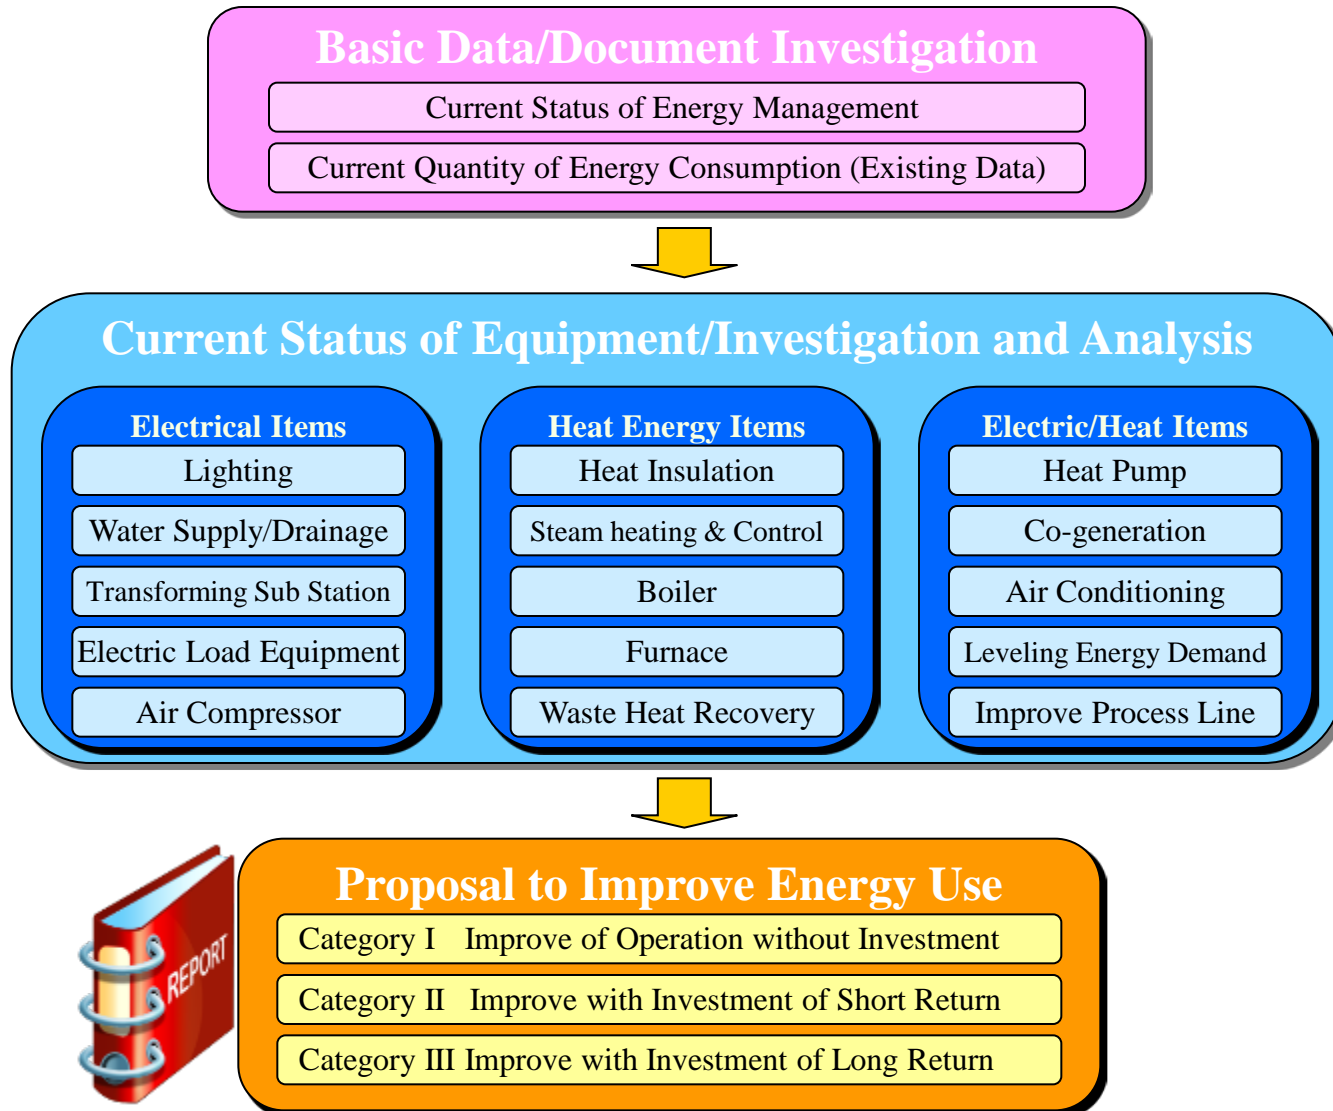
Basic Data/Document Investigation

Current Status of Energy Management

Current Quantity of Energy Consumption (Existing Data)

Current Status of Equipment/Investigation and Analysis

Electrical Items

Lighting

Water Supply/Drainage

Transforming Sub Station

Electric Load Equipment

Air Compressor

Heat Energy Items

Heat Insulation

Steam heating & Control

Boiler

Furnace

Waste Heat Recovery

Electric/Heat Items

Heat Pump

Co-generation

Air Conditioning

Leveling Energy Demand

Improve Process Line

REPORT

Proposal to Improve Energy Use

Category I Improve of Operation without Investment

Category II Improve with Investment of Short Return

Category III Improve with Investment of Long Return